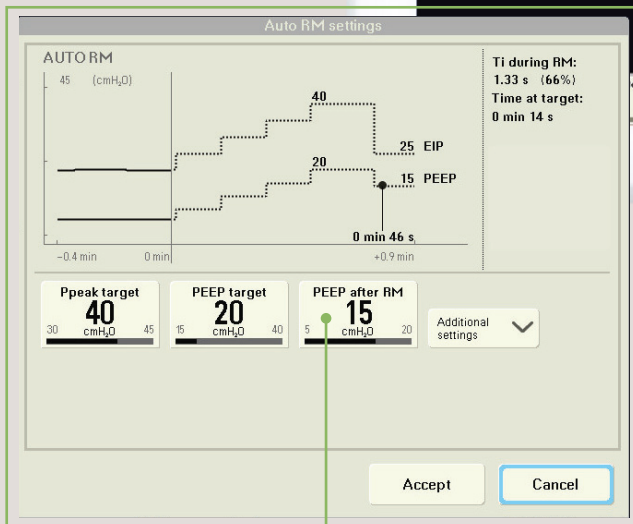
Auto RM settings

AUTO RM

45 (cmH$_2$O)

40

25 EIP

20

15 PEEP

0 min 46 s

−0.4 min

0 min

+0.9 min

Ti during RM:
1.33 s (66%)
Time at target:
0 min 14 s

Ppeak target
40
30 cmH$_2$O 45

PEEP target
20
15 cmH$_2$O 40

PEEP after RM
15
5 cmH$_2$O 20

Additional settings

Accept

Cancel